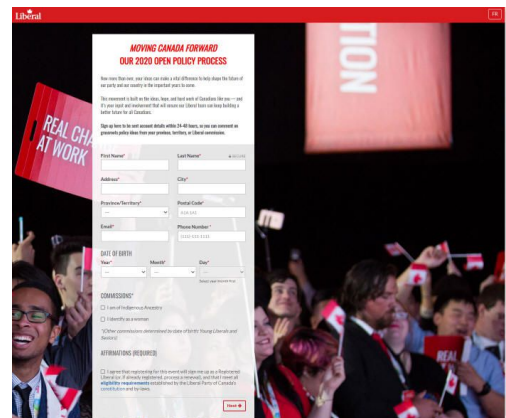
Liberal

FR

MOVING CANADA FORWARD
OUR 2020 OPEN POLICY PROCESS

Now more than ever, your ideas can make a vital difference to help shape the future of our party and our country in the important years to come.

This movement is built on the ideas, hope, and hard work of Canadians like you — and it's your input and involvement that will ensure our Liberal team can keep building a better future for all Canadians.

Sign up here to set account details within 24-48 hours, so you can comment on grassroots policy ideas from your province, territory, or Liberal commission.

First Name*

Last Name*

Address*

City*

Province/Territory*

Postal Code*

Email*

Phone Number*

DATE OF BIRTH

Year*

Month*

Day*

COMMISSIONS*

I am of Indigenous Ancestry

I identify as a woman

(Other commissions determined by date of birth: Young Liberals and Seniors)

AFFIRMATIONS (REQUIRED)

I agree that registering for this event will sign me up as a Registered Liberal or, if already registered, process a renewal, and that I meet all eligibility requirements established by the Liberal Party of Canada's constitution and by-laws.

Next

REAL CHA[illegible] AT WORK

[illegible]TION